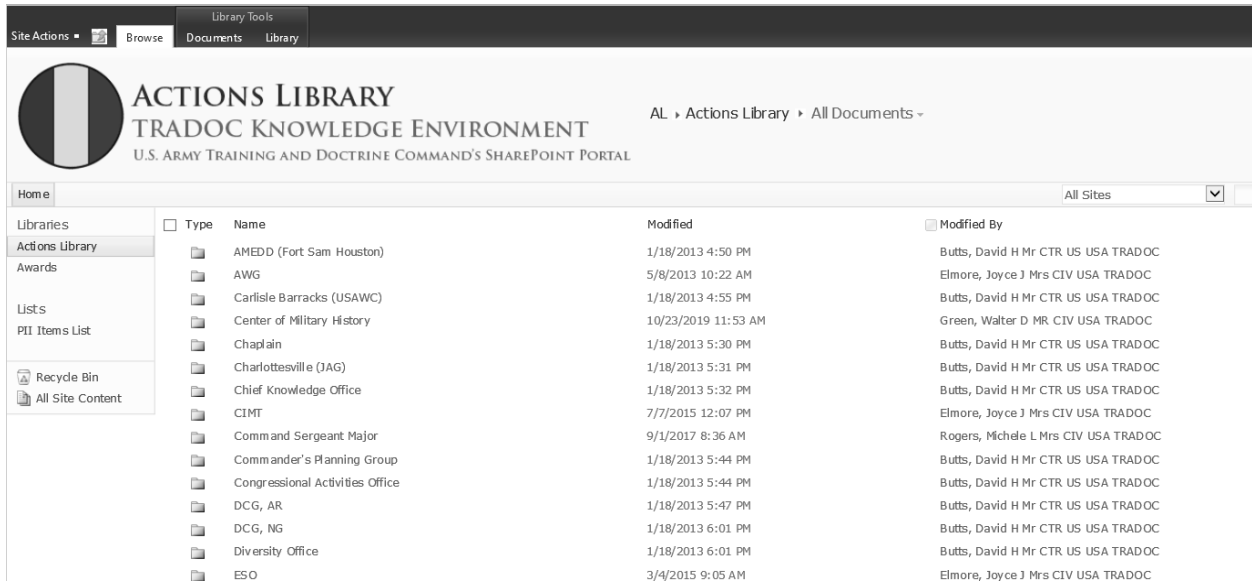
Library Tools
Site Actions Browse Documents Library

ACTIONS LIBRARY
TRADOC KNOWLEDGE ENVIRONMENT
U.S. ARMY TRAINING AND DOCTRINE COMMAND'S SHAREPOINT PORTAL

AL ▸ Actions Library ▸ All Documents

Home
All Sites

Libraries
Actions Library
Awards

Lists
PII Items List

Recycle Bin
All Site Content

| Type | Name | Modified | Modified By |
|---|---|---|---|
| | AMEDD (Fort Sam Houston) | 1/18/2013 4:50 PM | Butts, David H Mr CTR US USA TRADOC |
| | AWG | 5/8/2013 10:22 AM | Elmore, Joyce J Mrs CIV USA TRADOC |
| | Carlisle Barracks (USAWC) | 1/18/2013 4:55 PM | Butts, David H Mr CTR US USA TRADOC |
| | Center of Military History | 10/23/2019 11:53 AM | Green, Walter D MR CIV USA TRADOC |
| | Chaplain | 1/18/2013 5:30 PM | Butts, David H Mr CTR US USA TRADOC |
| | Charlottesville (JAG) | 1/18/2013 5:31 PM | Butts, David H Mr CTR US USA TRADOC |
| | Chief Knowledge Office | 1/18/2013 5:32 PM | Butts, David H Mr CTR US USA TRADOC |
| | CIMT | 7/7/2015 12:07 PM | Elmore, Joyce J Mrs CIV USA TRADOC |
| | Command Sergeant Major | 9/1/2017 8:36 AM | Rogers, Michele L Mrs CIV USA TRADOC |
| | Commander's Planning Group | 1/18/2013 5:44 PM | Butts, David H Mr CTR US USA TRADOC |
| | Congressional Activities Office | 1/18/2013 5:44 PM | Butts, David H Mr CTR US USA TRADOC |
| | DCG, AR | 1/18/2013 5:47 PM | Butts, David H Mr CTR US USA TRADOC |
| | DCG, NG | 1/18/2013 6:01 PM | Butts, David H Mr CTR US USA TRADOC |
| | Diversity Office | 1/18/2013 6:01 PM | Butts, David H Mr CTR US USA TRADOC |
| | ESO | 3/4/2015 9:05 AM | Elmore, Joyce J Mrs CIV USA TRADOC |